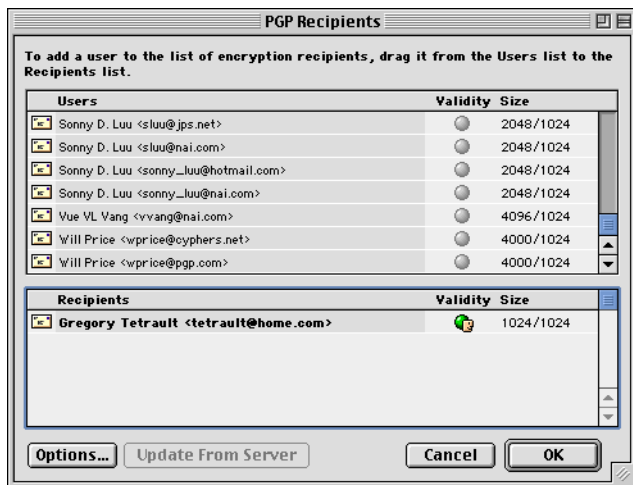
PGP Recipients

To add a user to the list of encryption recipients, drag it from the Users list to the Recipients list.

| Users | Validity | Size |
|---|---|---|
| Sonny D. Luu <sluu@jps.net> | | 2048/1024 |
| Sonny D. Luu <sluu@nai.com> | | 2048/1024 |
| Sonny D. Luu <sonny_luu@hotmail.com> | | 2048/1024 |
| Sonny D. Luu <sonny_luu@nai.com> | | 2048/1024 |
| Vue VL Vang <vvang@nai.com> | | 4096/1024 |
| Will Price <wprice@cyphers.net> | | 4000/1024 |
| Will Price <wprice@pgp.com> | | 4000/1024 |

| Recipients | Validity | Size |
|---|---|---|
| Gregory Tetrault <tetrault@home.com> | | 1024/1024 |

Options... Update From Server Cancel OK